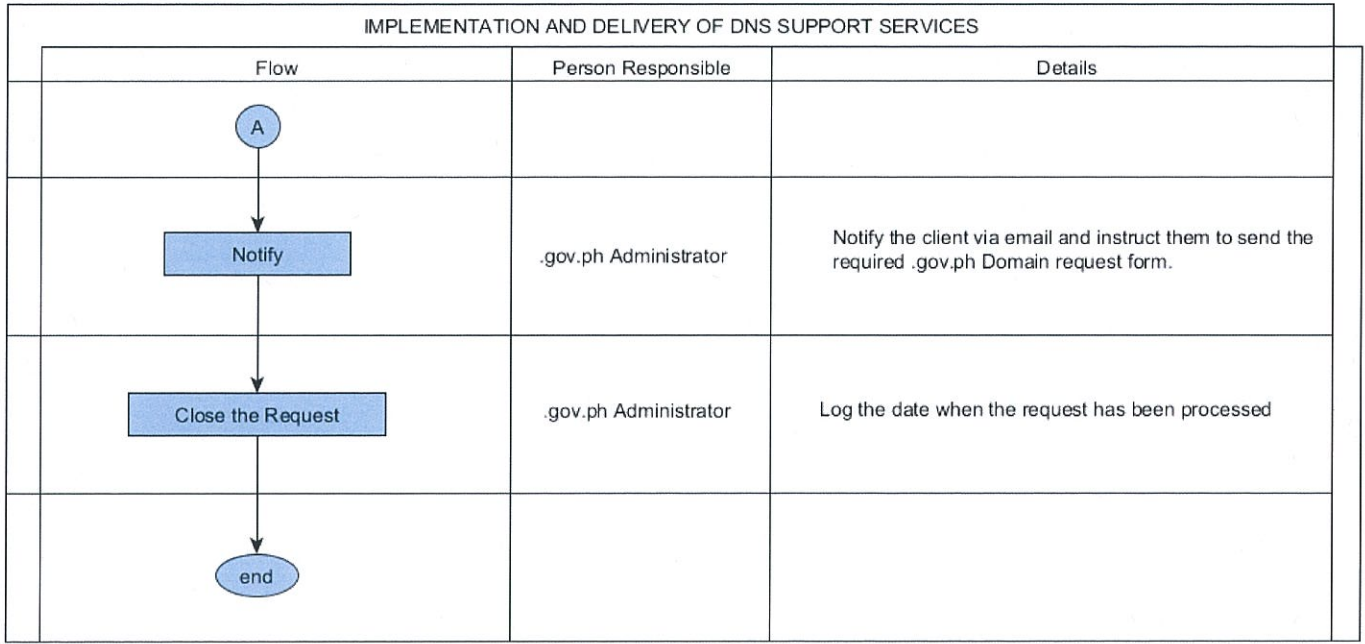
IMPLEMENTATION AND DELIVERY OF DNS SUPPORT SERVICES

| Flow | Person Responsible | Details |
|---|---|---|
| A | | |
| Notify | .gov.ph Administrator | Notify the client via email and instruct them to send the required .gov.ph Domain request form. |
| Close the Request | .gov.ph Administrator | Log the date when the request has been processed |
| end | | |